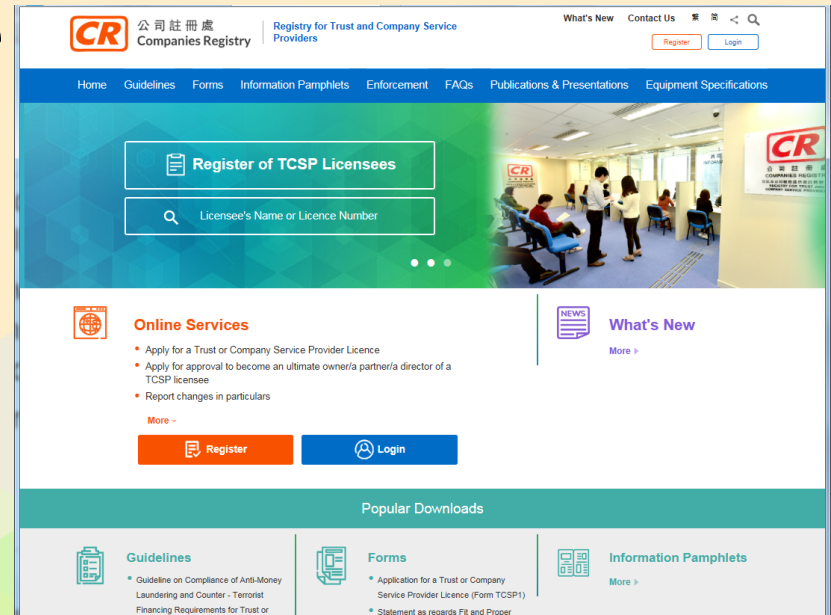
CR 公司註冊處 Companies Registry

Registry for Trust and Company Service Providers

What's New Contact Us 繁 简

Register Login

Home Guidelines Forms Information Pamphlets Enforcement FAQs Publications & Presentations Equipment Specifications

Register of TCSP Licensees

Licensee's Name or Licence Number

CR 公司註冊處 COMPANIES REGISTRY

Online Services

• Apply for a Trust or Company Service Provider Licence
• Apply for approval to become an ultimate owner/a partner/a director of a TCSP licensee
• Report changes in particulars

More

Register

Login

NEWS

What's New

More

Popular Downloads

Guidelines

• Guideline on Compliance of Anti-Money Laundering and Counter - Terrorist Financing Requirements for Trust or

Forms

• Application for a Trust or Company Service Provider Licence (Form TCSP1)
• Statement as regards Fit and Proper

Information Pamphlets

More